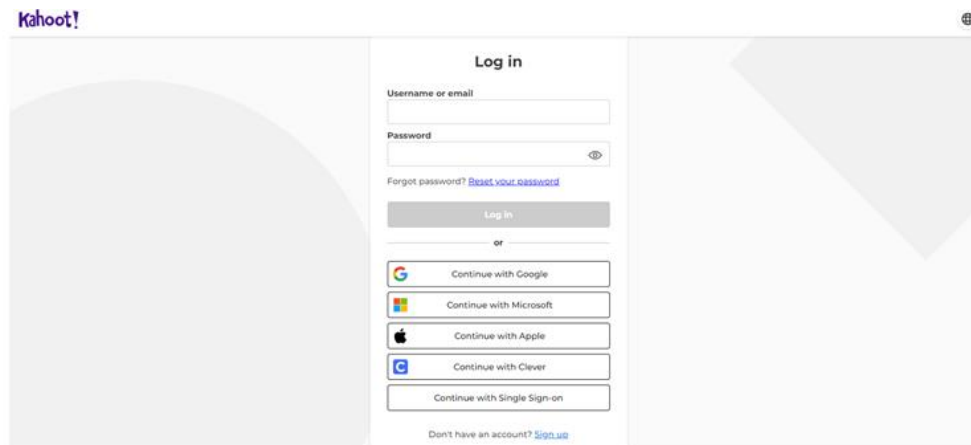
Kahoot!

Log in

Username or email

Password

Forgot password? Reset your password

Log in

or

Continue with Google

Continue with Microsoft

Continue with Apple

Continue with Clever

Continue with Single Sign-on

Don't have an account? Sign up